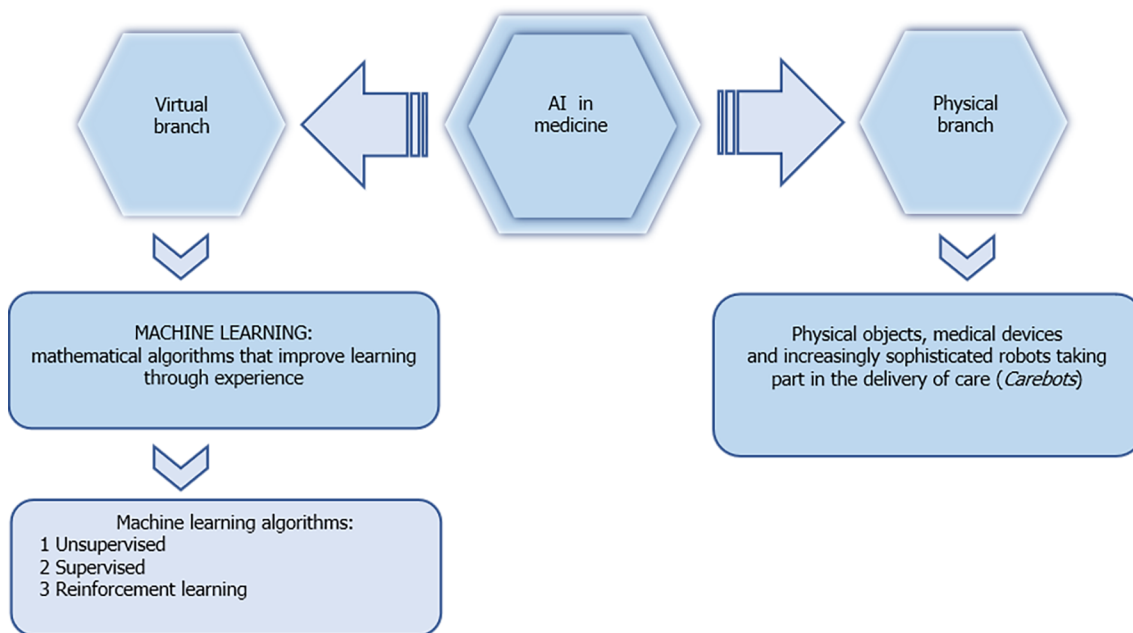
Virtual branch

AI in medicine

Physical branch

MACHINE LEARNING: mathematical algorithms that improve learning through experience

Physical objects, medical devices and increasingly sophisticated robots taking part in the delivery of care (*Carebots*)

Machine learning algorithms:
1 Unsupervised
2 Supervised
3 Reinforcement learning